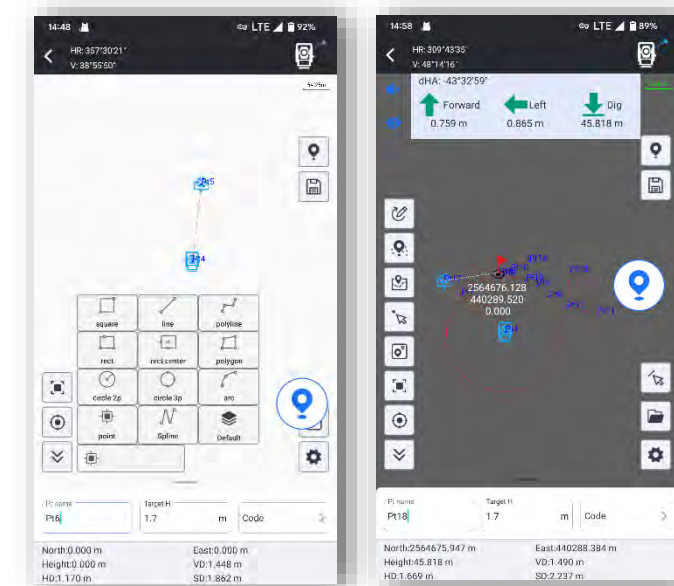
14:48
LTE 92%
HR: 357°30'21"
V: 38°55'50"
5=25m
Pt5
Pt4
square
line
polyline
rect
rect center
polygon
circle 2p
circle 3p
arc
point
Spline
Default
Pt name
Pt6
Target H
1.7
m
Code
North:0.000 m
East:0.000 m
Height:0.000 m
VD:1.448 m
HD:1.170 m
SD:1.862 m

14:58
LTE 89%
HR: 309°43'35"
V: 48°14'16"
dHA: -43°32'59"
Forward
0.759 m
Left
0.865 m
Dig
45.818 m
2564676.128
440289.520
0.000
Pt name
Pt18
Target H
1.7
m
Code
North:2564675.947 m
East:440288.384 m
Height:45.818 m
VD:1.490 m
HD:1.669 m
SD:2.237 m